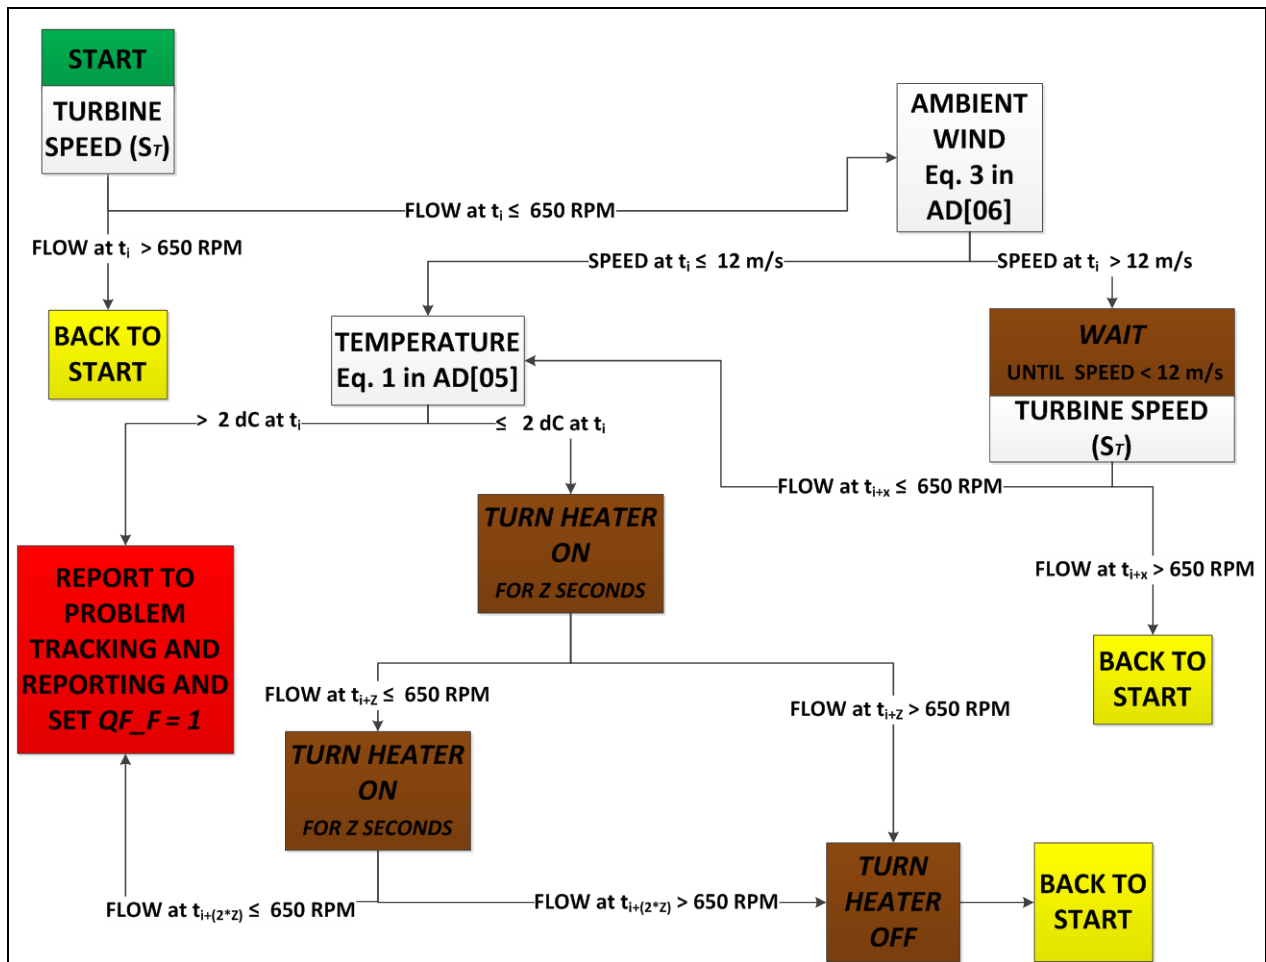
START

TURBINE SPEED ($S_T$)

FLOW at $t_i \leq$ 650 RPM

AMBIENT WIND Eq. 3 in AD[06]

FLOW at $t_i$ > 650 RPM

BACK TO START

SPEED at $t_i \leq$ 12 m/s

SPEED at $t_i$ > 12 m/s

TEMPERATURE Eq. 1 in AD[05]

WAIT

UNTIL SPEED < 12 m/s

TURBINE SPEED ($S_T$)

> 2 dC at $t_i$

$\leq$ 2 dC at $t_i$

TURN HEATER ON

FOR Z SECONDS

FLOW at $t_{i+x} \leq$ 650 RPM

REPORT TO PROBLEM TRACKING AND REPORTING AND SET QF_F = 1

FLOW at $t_{i+x}$ > 650 RPM

BACK TO START

FLOW at $t_{i+Z} \leq$ 650 RPM

FLOW at $t_{i+Z}$ > 650 RPM

TURN HEATER ON

FOR Z SECONDS

FLOW at $t_{i+(2*Z)} \leq$ 650 RPM

FLOW at $t_{i+(2*Z)}$ > 650 RPM

TURN HEATER OFF

BACK TO START